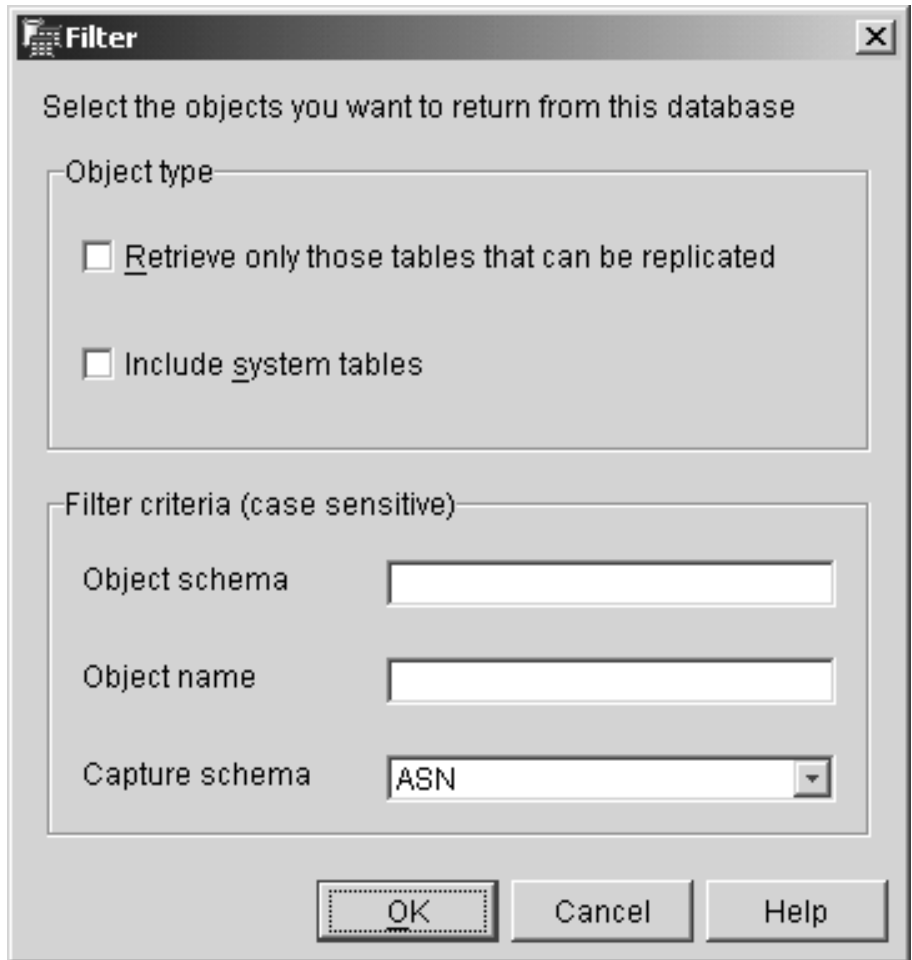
Filter

Select the objects you want to return from this database

Object type

Retrieve only those tables that can be replicated

Include system tables

Filter criteria (case sensitive)

Object schema

Object name

Capture schema

ASN

OK

Cancel

Help